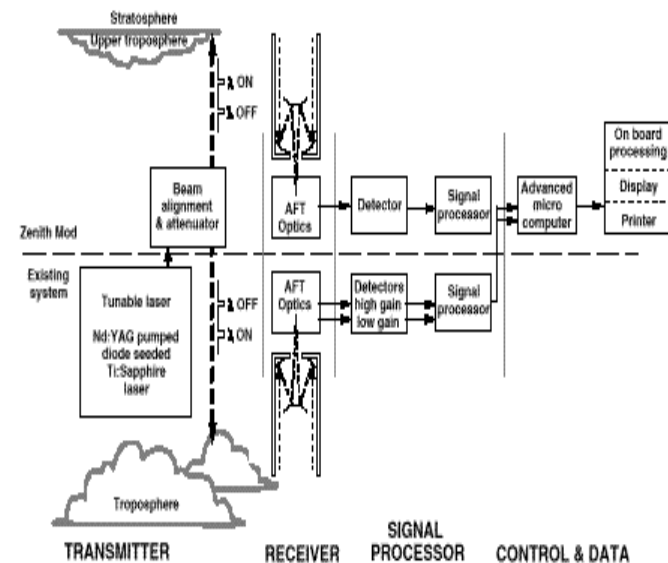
Stratosphere
Upper troposphere

λ ON
λ OFF

Beam alignment & attenuator

AFT Optics

Detector

Signal processor

Advanced micro computer

On board processing
Display
Printer

Zenith Mod

Existing system

Tunable laser

Nd:YAG pumped diode seeded Ti:Sapphire laser

λ OFF
λ ON

AFT Optics

Detectors high gain low gain

Signal processor

Troposphere

TRANSMITTER

RECEIVER

SIGNAL PROCESSOR

CONTROL & DATA